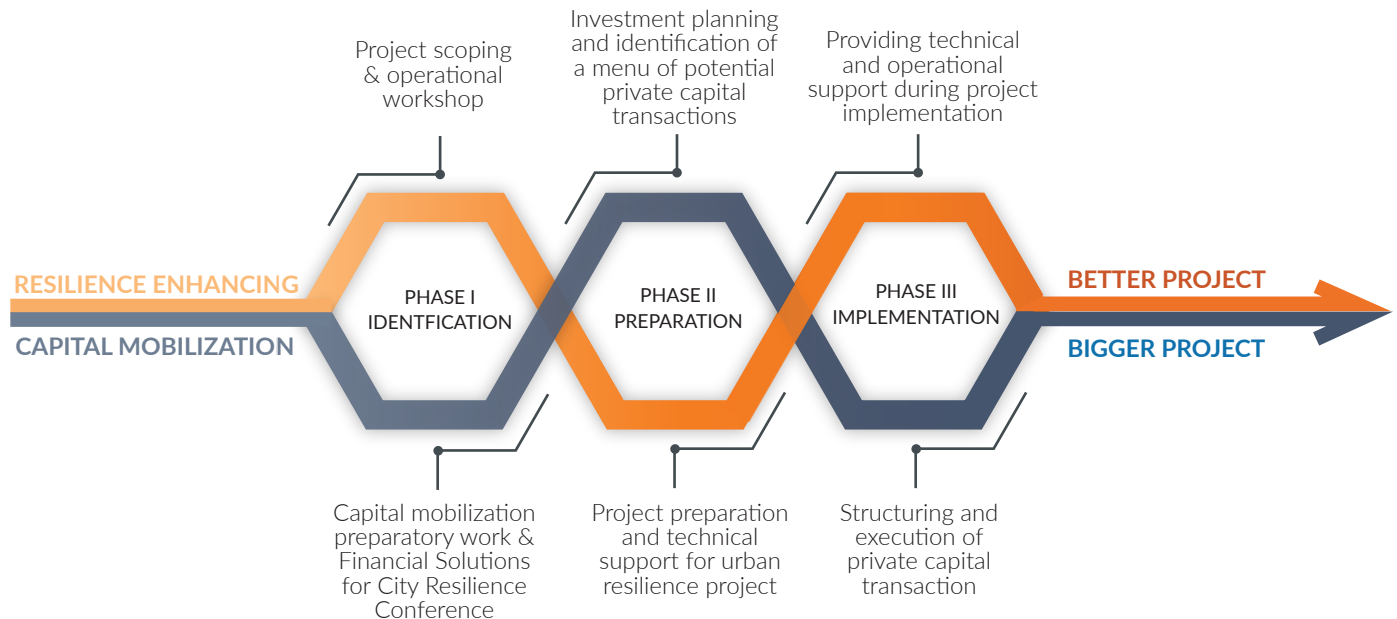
Project scoping & operational workshop

Investment planning and identification of a menu of potential private capital transactions

Providing technical and operational support during project implementation

RESILIENCE ENHANCING

CAPITAL MOBILIZATION

PHASE I
IDENTFICATION

PHASE II
PREPARATION

PHASE III
IMPLEMENTATION

BETTER PROJECT

BIGGER PROJECT

Capital mobilization preparatory work & Financial Solutions for City Resilience Conference

Project preparation and technical support for urban resilience project

Structuring and execution of private capital transaction